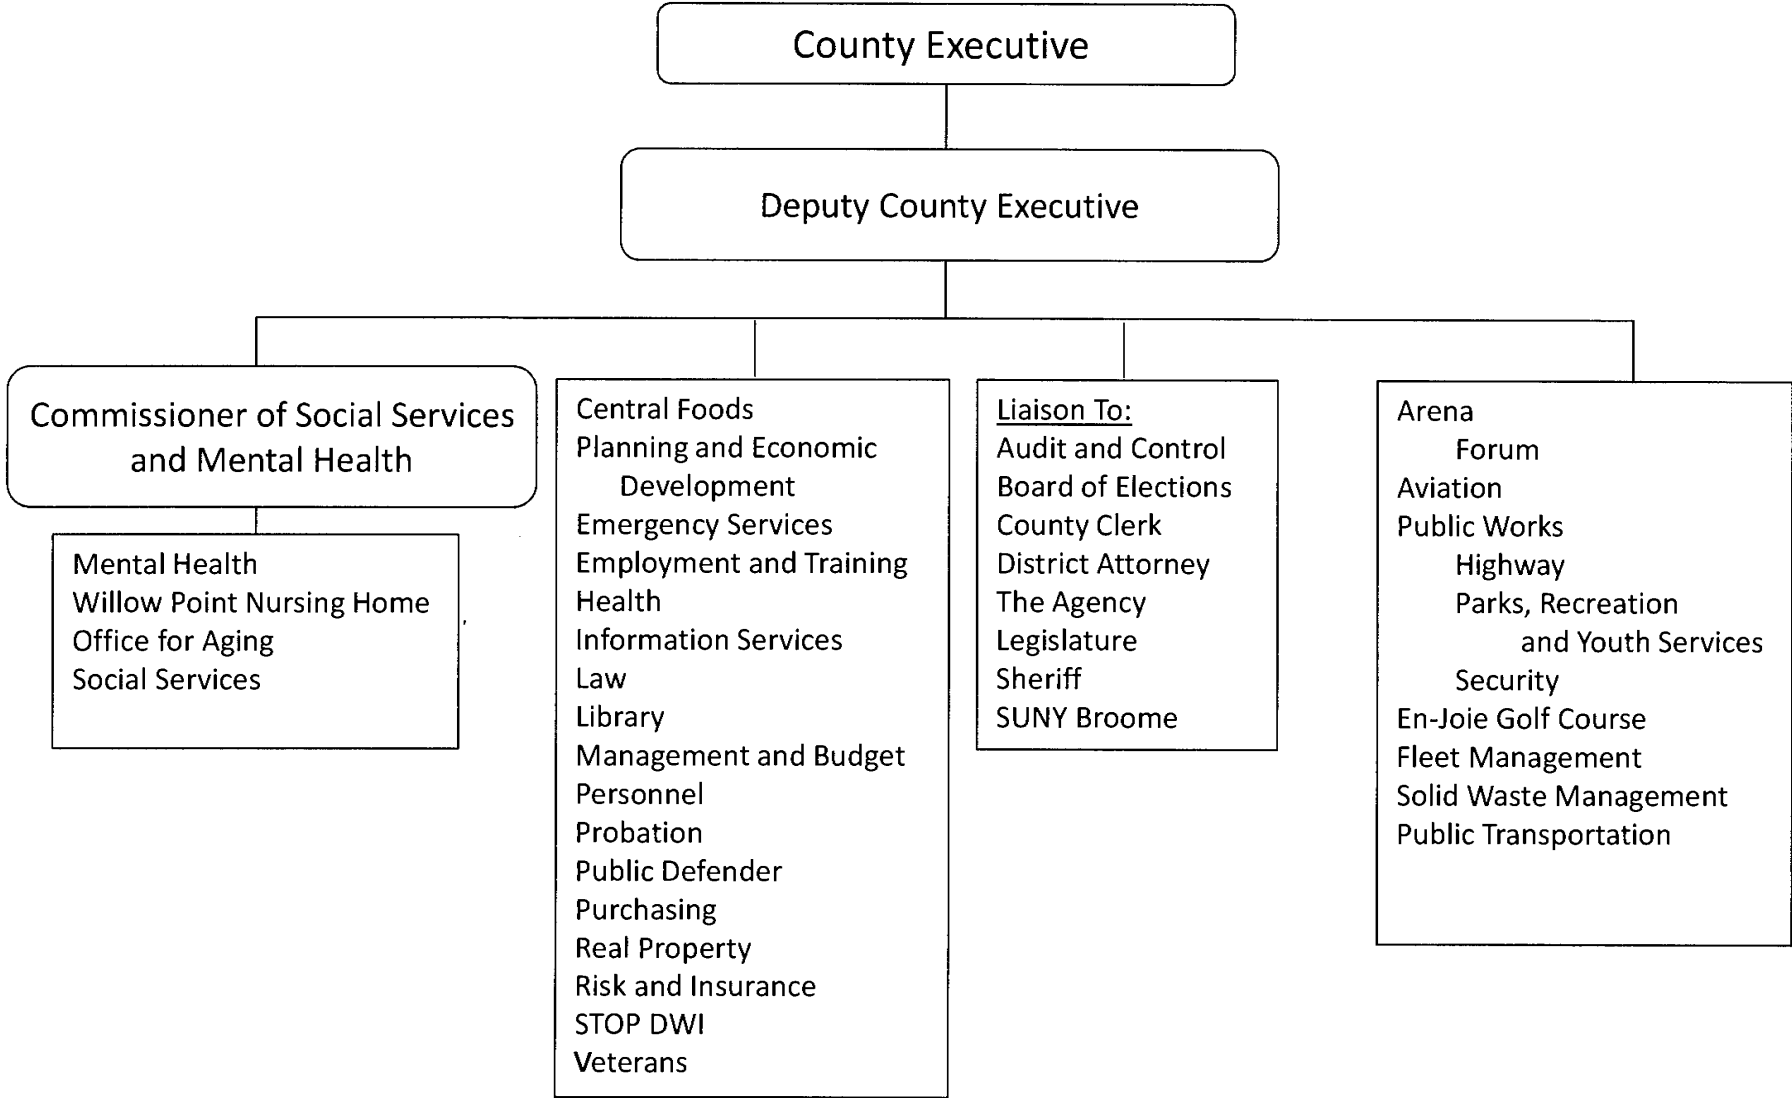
County Executive

Deputy County Executive

Commissioner of Social Services and Mental Health

Mental Health
Willow Point Nursing Home
Office for Aging
Social Services

Central Foods
Planning and Economic Development
Emergency Services
Employment and Training
Health
Information Services
Law
Library
Management and Budget
Personnel
Probation
Public Defender
Purchasing
Real Property
Risk and Insurance
STOP DWI
Veterans

Liaison To:
Audit and Control
Board of Elections
County Clerk
District Attorney
The Agency
Legislature
Sheriff
SUNY Broome

Arena
Forum
Aviation
Public Works
Highway
Parks, Recreation and Youth Services
Security
En-Joie Golf Course
Fleet Management
Solid Waste Management
Public Transportation